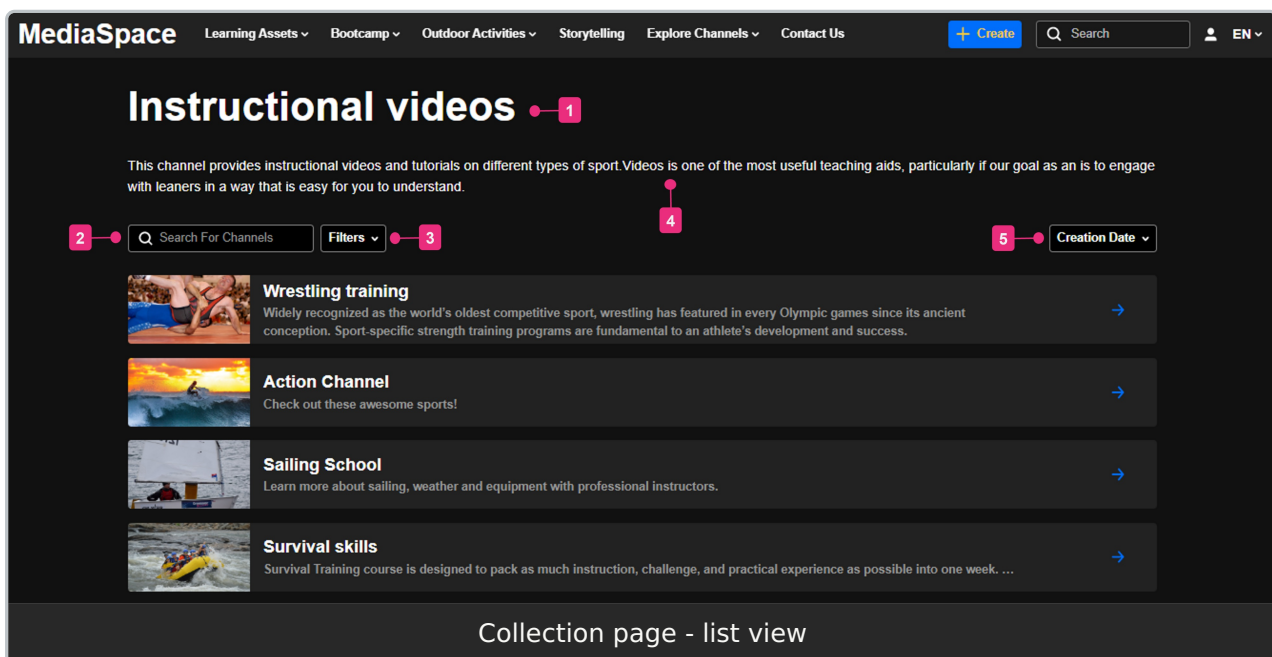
MediaSpace Learning Assets Bootcamp Outdoor Activities Storytelling Explore Channels Contact Us

+ Create Search EN

Instructional videos 1

This channel provides instructional videos and tutorials on different types of sport.Videos is one of the most useful teaching aids, particularly if our goal as an is to engage with leaners in a way that is easy for you to understand.

4

2 Search For Channels Filters 3

5 Creation Date

Wrestling training
Widely recognized as the world's oldest competitive sport, wrestling has featured in every Olympic games since its ancient conception. Sport-specific strength training programs are fundamental to an athlete's development and success.

Action Channel
Check out these awesome sports!

Sailing School
Learn more about sailing, weather and equipment with professional instructors.

Survival skills
Survival Training course is designed to pack as much instruction, challenge, and practical experience as possible into one week. ...

Collection page - list view